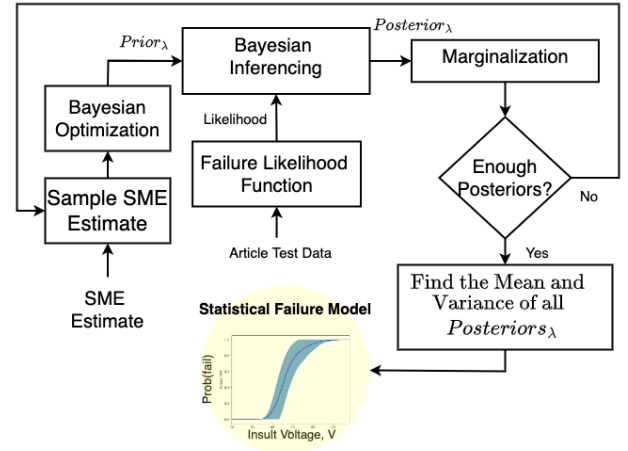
$Prior_\lambda$

Bayesian Inferencing

$Posterior_\lambda$

Marginalization

Bayesian Optimization

Likelihood

Failure Likelihood Function

Enough Posteriors?

No

Sample SME Estimate

Article Test Data

Yes

SME Estimate

Find the Mean and Variance of all $Posteriors_\lambda$

Statistical Failure Model

Prob(fail)

Insult Voltage, V